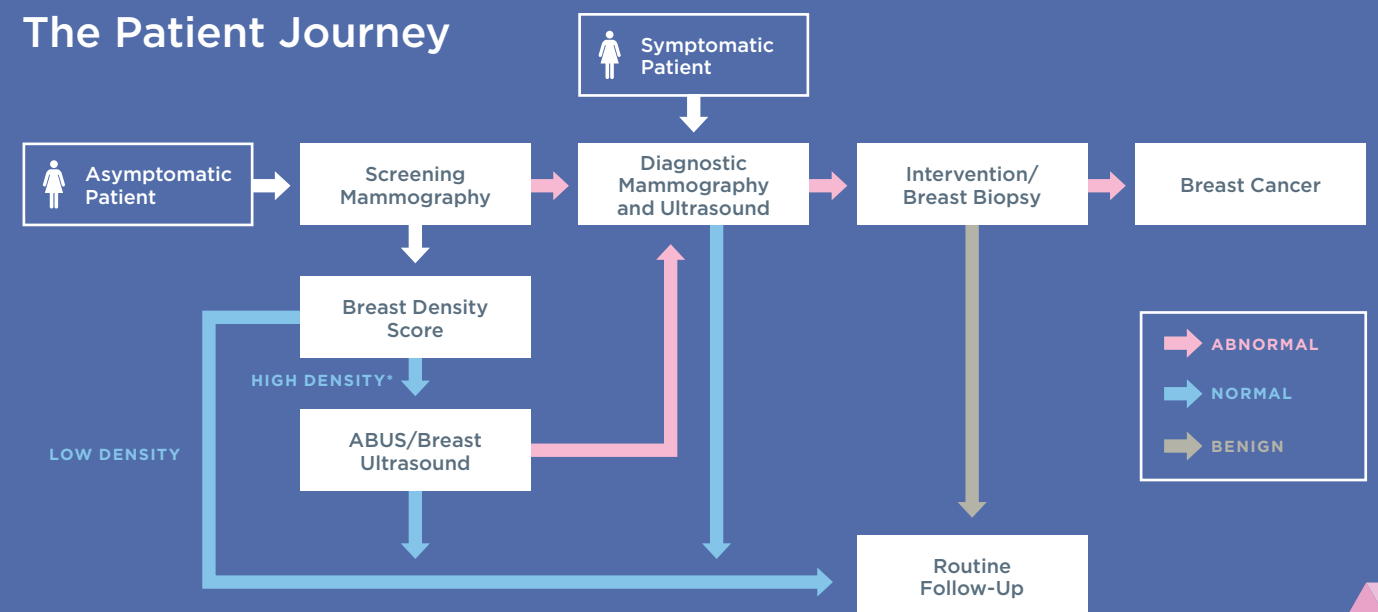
The Patient Journey

Symptomatic Patient

Asymptomatic Patient

Screening Mammography

Diagnostic Mammography and Ultrasound

Intervention/ Breast Biopsy

Breast Cancer

Breast Density Score

HIGH DENSITY*

LOW DENSITY

ABUS/Breast Ultrasound

ABNORMAL

NORMAL

BENIGN

Routine Follow-Up